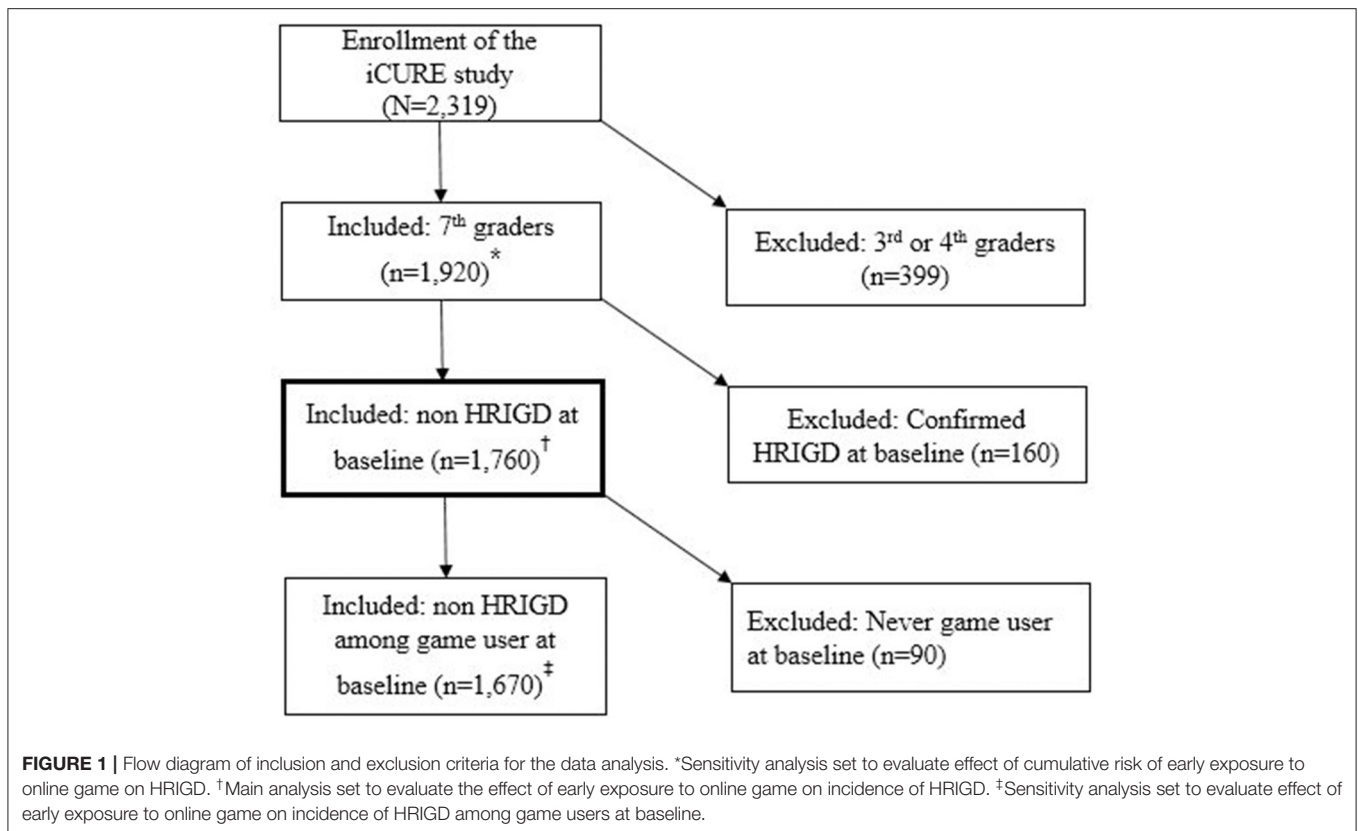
Enrollment of the iCURE study (N=2,319)

Included: 7$^{th}$ graders (n=1,920)$^{*}$

Excluded: 3$^{rd}$ or 4$^{th}$ graders (n=399)

Included: non HRIGD at baseline (n=1,760)$^{\dagger}$

Excluded: Confirmed HRIGD at baseline (n=160)

Included: non HRIGD among game user at baseline (n=1,670)$^{\ddagger}$

Excluded: Never game user at baseline (n=90)

**FIGURE 1 |** Flow diagram of inclusion and exclusion criteria for the data analysis. *Sensitivity analysis set to evaluate effect of cumulative risk of early exposure to online game on HRIGD. $^{\dagger}$Main analysis set to evaluate the effect of early exposure to online game on incidence of HRIGD. $^{\ddagger}$Sensitivity analysis set to evaluate effect of early exposure to online game on incidence of HRIGD among game users at baseline.